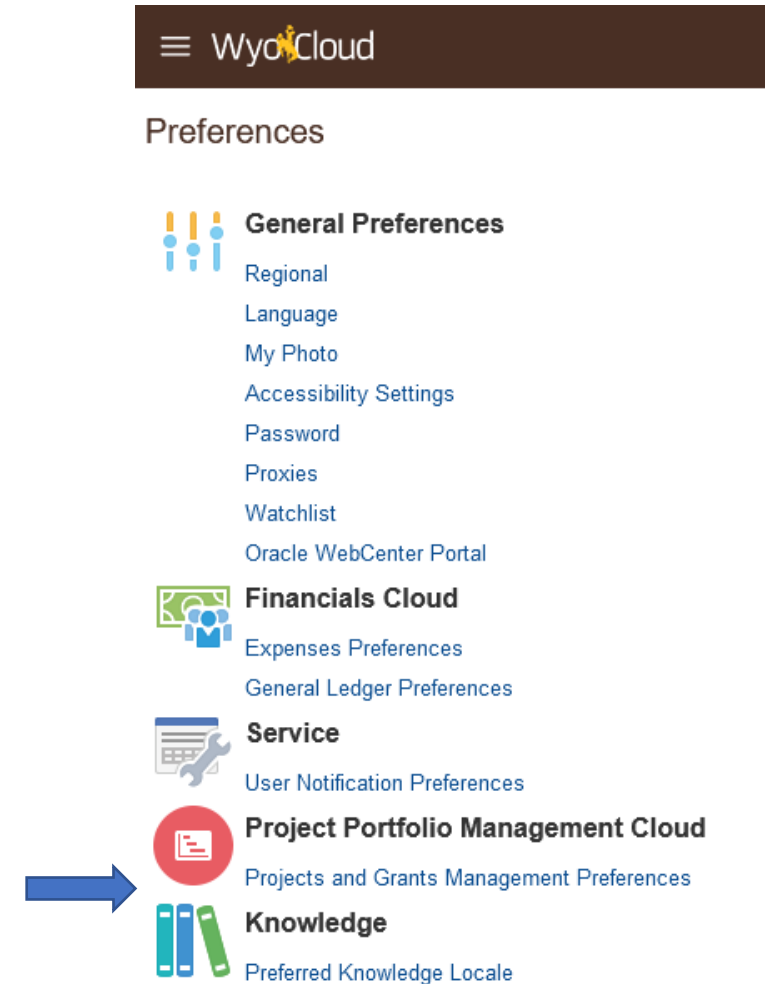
WyoCloud

Preferences

General Preferences

Regional

Language

My Photo

Accessibility Settings

Password

Proxies

Watchlist

Oracle WebCenter Portal

Financials Cloud

Expenses Preferences

General Ledger Preferences

Service

User Notification Preferences

Project Portfolio Management Cloud

Projects and Grants Management Preferences

Knowledge

Preferred Knowledge Locale